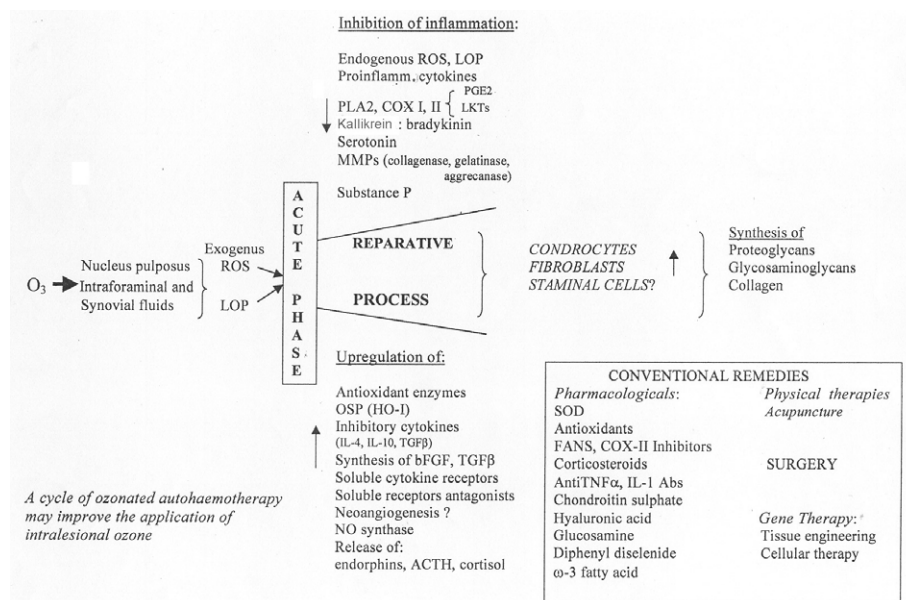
Inhibition of inflammation:

Endogenous ROS, LOP
Proinflamm. cytokines
PLA2, COX I, II { PGE2 LKTs
Kallikrein : bradykinin
Serotonin
MMPs (collagenase, gelatinase, aggrecanase)
Substance P

$O_3$ Nucleus pulposus Intraforaminal and Synovial fluids

Exogenus ROS LOP

ACUTE PHASE

REPARATIVE PROCESS

CONDROCYTES FIBROBLASTS STAMINAL CELLS?

Synthesis of
Proteoglycans
Glycosaminoglycans
Collagen

Upregulation of:

Antioxidant enzymes
OSP (HO-I)
Inhibitory cytokines (IL-4, IL-10, TGFβ)
Synthesis of bFGF, TGFβ
Soluble cytokine receptors
Soluble receptors antagonists
Neoangiogenesis ?
NO synthase
Release of:
endorphins, ACTH, cortisol

A cycle of ozonated autohaemotherapy may improve the application of intralesional ozone

CONVENTIONAL REMEDIES
Pharmacologicals:
SOD
Antioxidants
FANS, COX-II Inhibitors
Corticosteroids
AntiTNFα, IL-1 Abs
Chondroitin sulphate
Hyaluronic acid
Glucosamine
Diphenyl diselenide
ω-3 fatty acid

Physical therapies
Acupuncture

SURGERY

Gene Therapy:
Tissue engineering
Cellular therapy